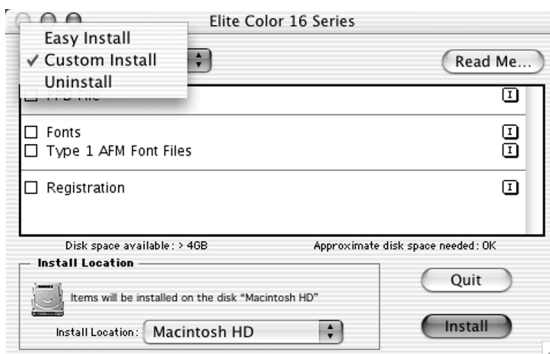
Elite Color 16 Series

Easy Install
✓ Custom Install
Uninstall

Read Me...

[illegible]

☐ Fonts
☐ Type 1 AFM Font Files

☐ Registration

Disk space available: > 4GB
Approximate disk space needed: 0K

Install Location
Items will be installed on the disk "Macintosh HD"
Install Location: Macintosh HD

Quit
Install